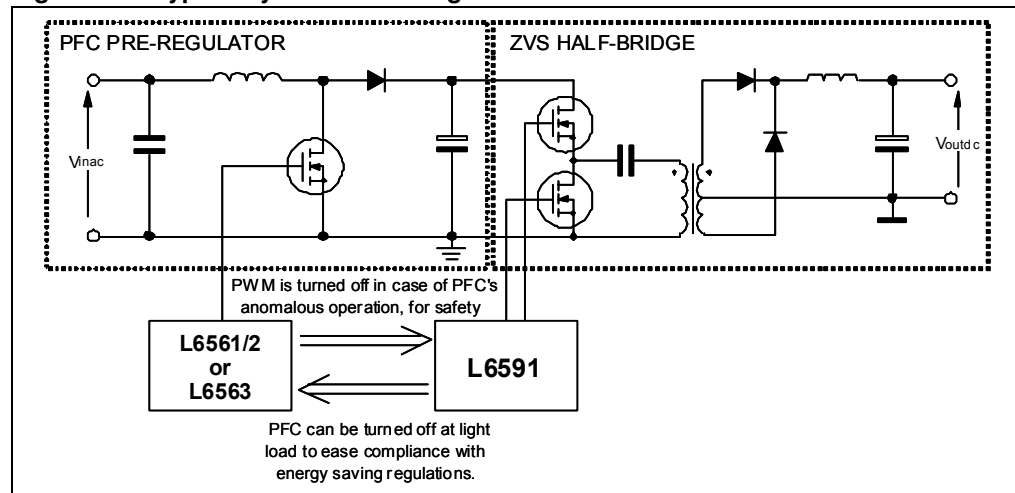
PFC PRE-REGULATOR

ZVS HALF-BRIDGE

Vinac

Voutdc

PWM is turned off in case of PFC's anomalous operation, for safety

L6561/2 or L6563

L6591

PFC can be turned off at light load to ease compliance with energy saving regulations.